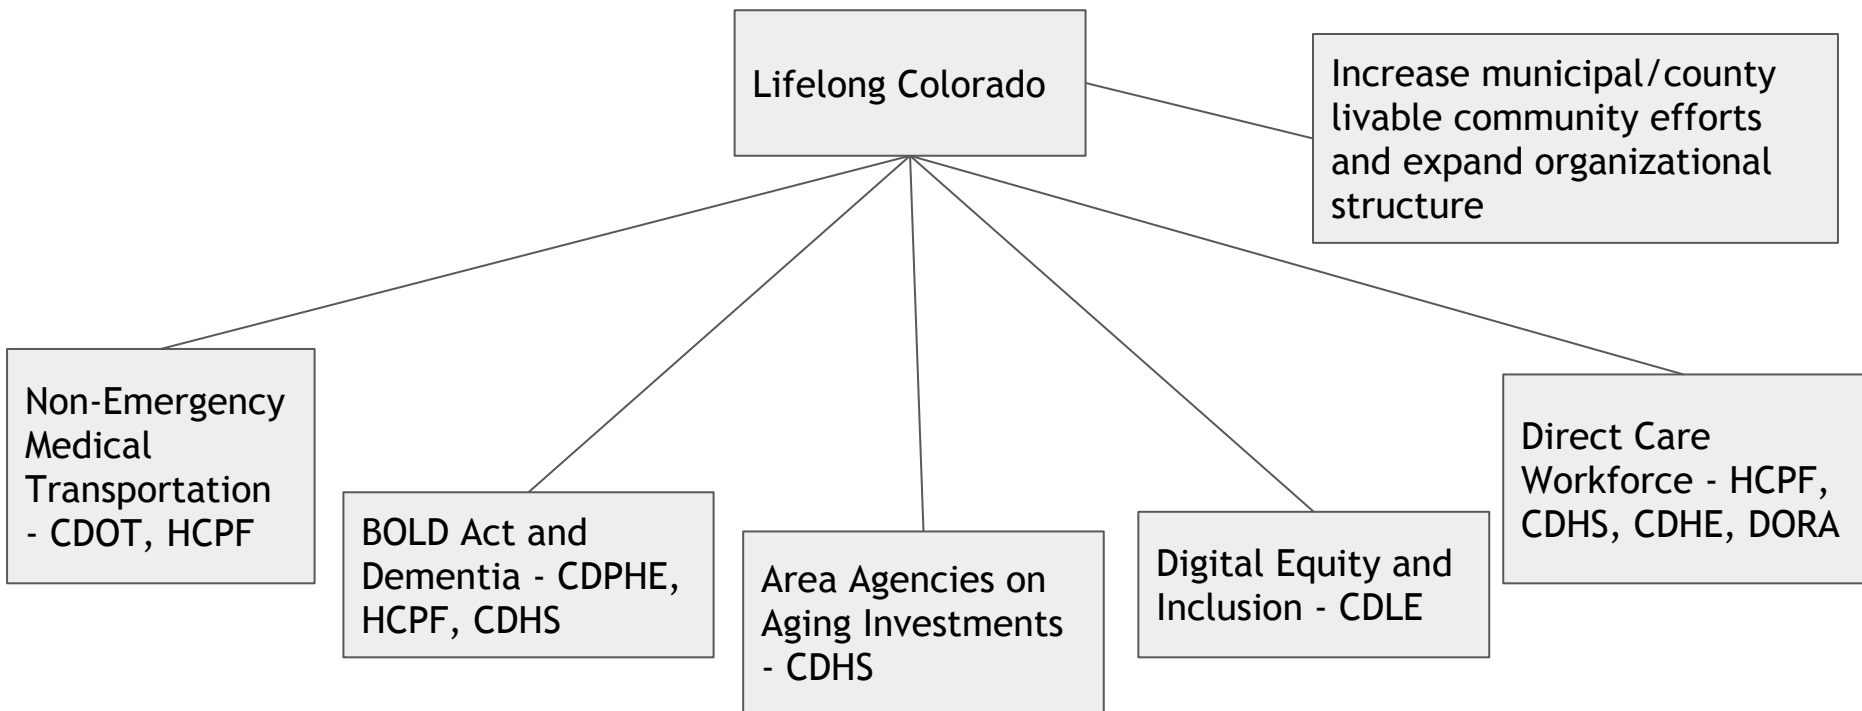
Lifelong Colorado

Increase municipal/county livable community efforts and expand organizational structure

Non-Emergency Medical Transportation - CDOT, HCPF

BOLD Act and Dementia - CDPHE, HCPF, CDHS

Area Agencies on Aging Investments - CDHS

Digital Equity and Inclusion - CDLE

Direct Care Workforce - HCPF, CDHS, CDHE, DORA